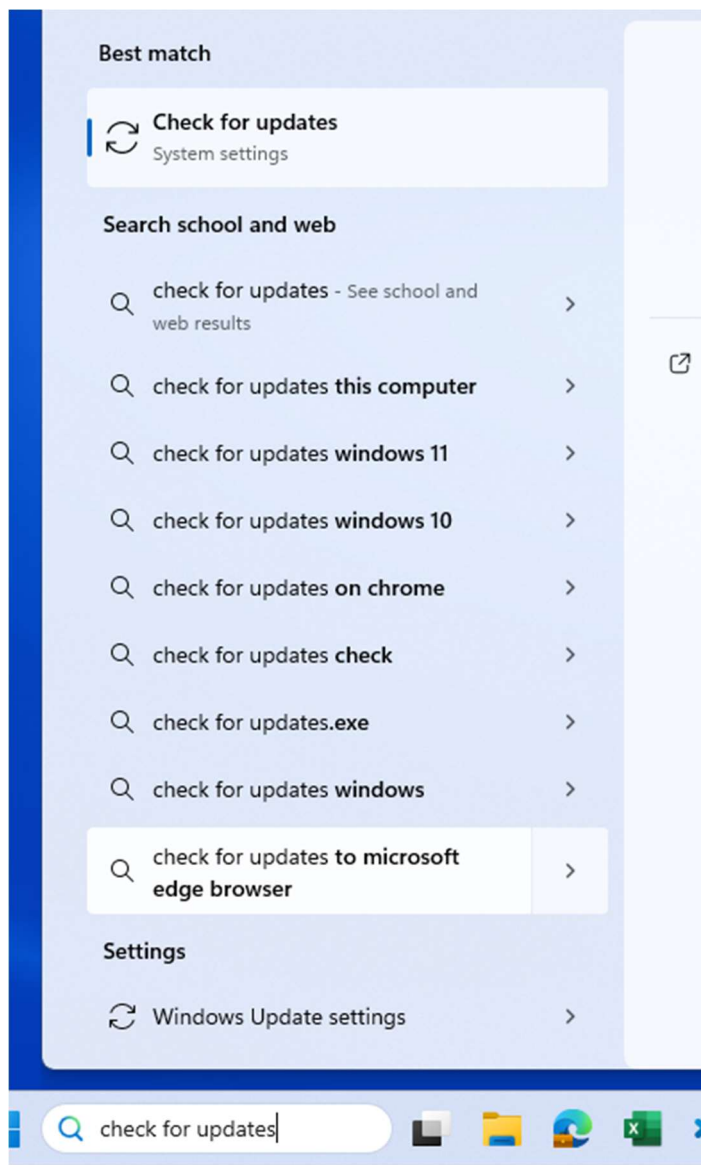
Best match

Check for updates
System settings

Search school and web

check for updates - See school and web results

check for updates this computer

check for updates windows 11

check for updates windows 10

check for updates on chrome

check for updates check

check for updates.exe

check for updates windows

check for updates to microsoft edge browser

Settings

Windows Update settings

check for updates